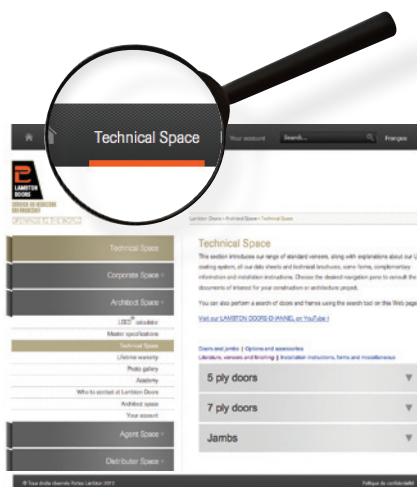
Technical Space

Your account | Search... | Français

LAMBTON DOORS

Lambton Doors > Architect Space > Technical Space

Technical Space

Corporate Space ›

Architect Space ›

LEED® calculator
Master specifications
Technical Space
Lifetime warranty
Photo gallery
Academy
Who to contact at Lambton Doors
Architect space
Your account

Agent Space ›

Distributor Space ›

Technical Space

This section introduces our range of standard veneers, along with explanations about our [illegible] coating system, all our data sheets and technical brochures, some forms, complementary information and installation instructions. Choose the desired navigation zone to consult the documents of interest for your construction or architecture project.

You can also perform a search of doors and frames using the search tool on this Web page.

Visit our LAMBTON DOORS CHANNEL on YouTube !

Doors and jambs | Options and accessories
Literature, veneers and finishing | Installation instructions, forms and miscellaneous

5 ply doors

7 ply doors

Jambs

© Tous droits réservés Portes Lambton 2013

Politique de confidentialité